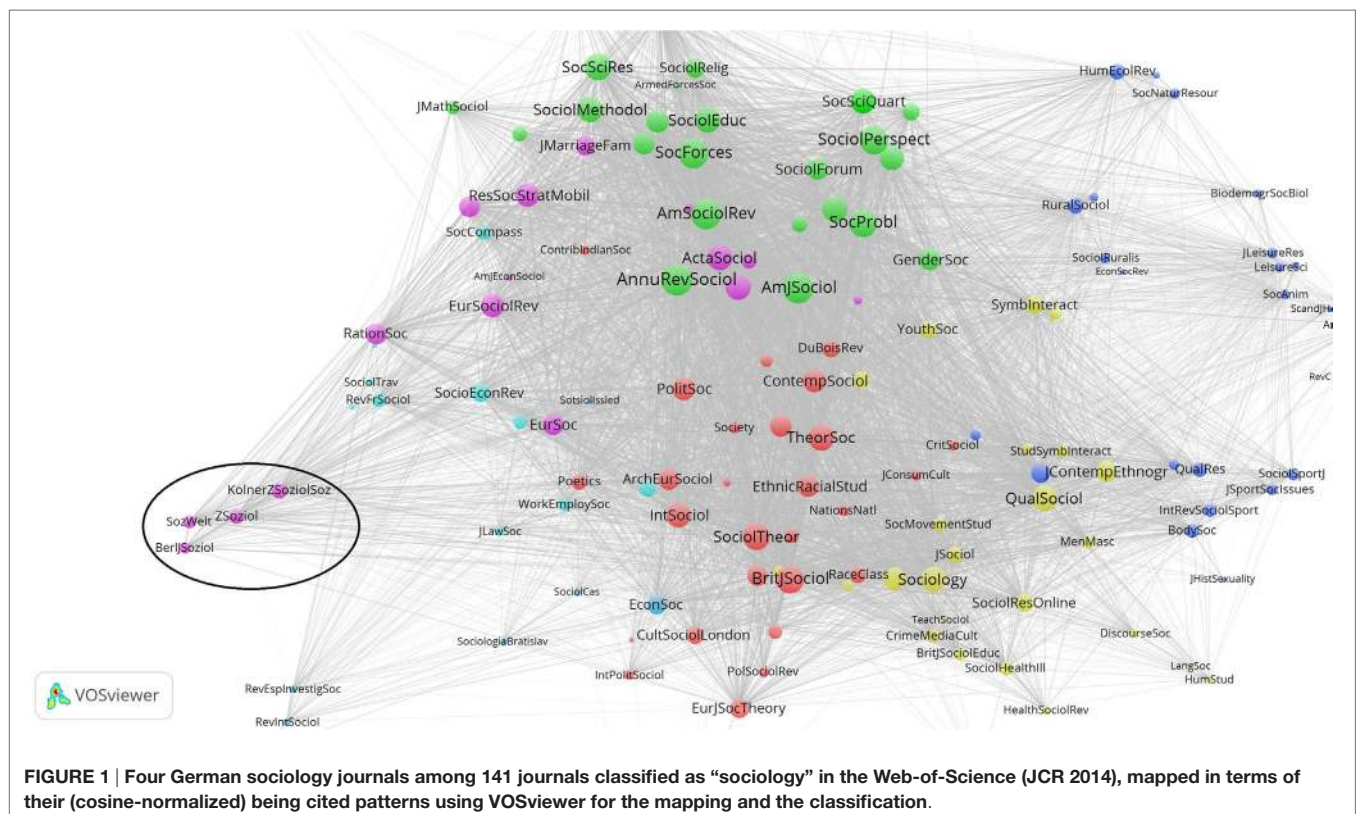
SocSciRes SociolRelig ArmedForcesSoc HumEcolRev SocNaturResour JMathSociol SociolMethodol SociolEduc SocSciQuart SociolPerspect JMarriageFam SocForces SociolForum BiodemogrSocBiol ResSocStratMobil RuralSociol AmSociolRev SocProbl SocCompass ContribIndianSoc ActaSociol SociolRuralis JLeisureRes EconSocRev LeisureSci AmJEconSociol AnnuRevSociol AmJSociol GenderSoc SocAnim EurSociolRev SymbInteract ScandJH YouthSoc RationSoc DuBoisRev ContempSociol SociolTrav RevFrSociol SocioEconRev PolitSoc Sotsiolissled EurSoc Society TheorSoc CritSociol StudSymbInteract JContempEthnogr QualRes SociolSportJ KolnerZSoziolSoz Poetics ArchEurSociol JConsumCult JSportSocIssues EthnicRacialStud QualSociol WorkEmploySoc IntRevSociolSport SozWelt ZSoziol IntSociol NationsNatl SocMovementStud JLawSoc BodySoc BerlJSoziol SociolTheor JSociol MenMasc BritJSociol RaceClass Sociology JHistSexuality SociolCas EconSoc SociolResOnline TeachSociol DiscourseSoc SociologiaBratislav CultSociolLondon CrimeMediaCult BritJSociolEduc LangSoc SociolHealthIll HumStud IntPolitSociol PolSociolRev RevEspInvestigSoc VOSviewer EurJSocTheory RevIntSociol HealthSociolRev

FIGURE 1 | Four German sociology journals among 141 journals classified as "sociology" in the Web-of-Science (JCR 2014), mapped in terms of their (cosine-normalized) being cited patterns using VOSviewer for the mapping and the classification.